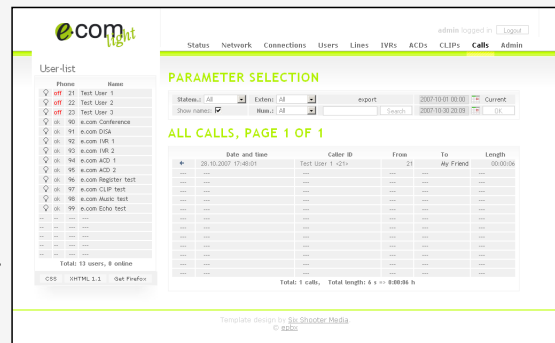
e.com light

admin logged in Logout

Status Network Connections Users Lines IVRs ACDs CLIPs Calls Admin

User-list

| | Phone | Name |
|---|---|---|
| off | 21 | Test User 1 |
| off | 22 | Test User 2 |
| off | 23 | Test User 3 |
| ok | 90 | e.com Conference |
| ok | 91 | e.com DISA |
| ok | 92 | e.com IVR 1 |
| ok | 93 | e.com IVR 2 |
| ok | 94 | e.com ACD 1 |
| ok | 95 | e.com ACD 2 |
| ok | 96 | e.com Register test |
| ok | 97 | e.com CLIP test |
| ok | 98 | e.com Music test |
| ok | 99 | e.com Echo test |
| --- | --- | --- |
| --- | --- | --- |
| --- | --- | --- |
| --- | --- | --- |
| --- | --- | --- |

Total: 13 users, 0 online

CSS XHTML 1.1 Get Firefox

PARAMETER SELECTION

Status.: All Exten: All export 2007-10-01 00:00 Current
Show names: Num.: All Search 2007-10-30 20:09 OK

ALL CALLS, PAGE 1 OF 1

| | Date and time | Caller ID | From | To | Length |
|---|---|---|---|---|---|
| ← | 28.10.2007 17:48:01 | Test User 1 <21> | 21 | My Friend | 00:00:06 |
| --- | --- | --- | --- | --- | --- |
| --- | --- | --- | --- | --- | --- |
| --- | --- | --- | --- | --- | --- |
| --- | --- | --- | --- | --- | --- |
| --- | --- | --- | --- | --- | --- |
| --- | --- | --- | --- | --- | --- |
| --- | --- | --- | --- | --- | --- |
| --- | --- | --- | --- | --- | --- |
| --- | --- | --- | --- | --- | --- |
| --- | --- | --- | --- | --- | --- |

Total: 1 calls, Total length: 6 s => 0:00:06 h

Template design by Six Shooter Media
© epbs